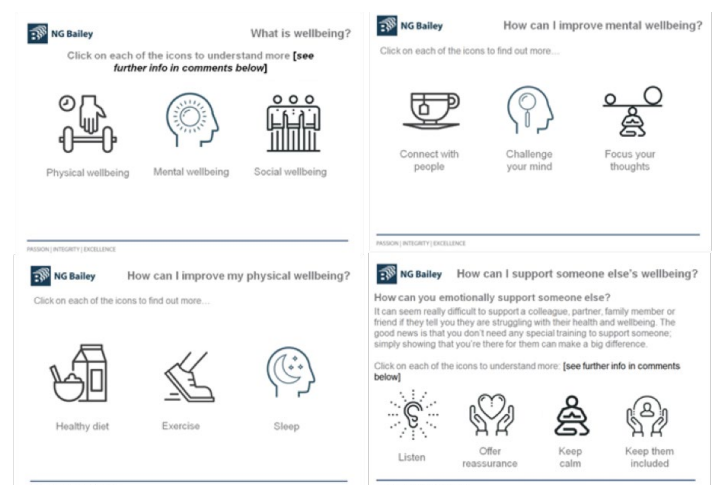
NG Bailey

What is wellbeing?

Click on each of the icons to understand more **[see further info in comments below]**

Physical wellbeing

Mental wellbeing

Social wellbeing

PASSION | INTEGRITY | EXCELLENCE

NG Bailey

How can I improve mental wellbeing?

Click on each of the icons to find out more....

Connect with people

Challenge your mind

Focus your thoughts

PASSION | INTEGRITY | EXCELLENCE

NG Bailey

How can I improve my physical wellbeing?

Click on each of the icons to find out more....

Healthy diet

Exercise

Sleep

NG Bailey

How can I support someone else's wellbeing?

**How can you emotionally support someone else?**

It can seem really difficult to support a colleague, partner, family member or friend if they tell you they are struggling with their health and wellbeing. The good news is that you don't need any special training to support someone; simply showing that you're there for them can make a big difference.

Click on each of the icons to understand more: **[see further info in comments below]**

Listen

Offer reassurance

Keep calm

Keep them included